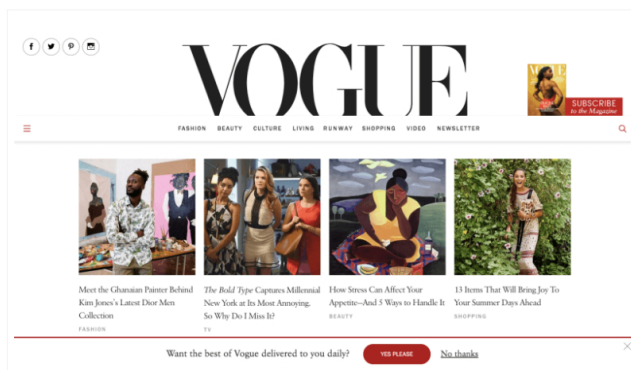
VOGUE

SUBSCRIBE to the Magazine

FASHION BEAUTY CULTURE LIVING RUNWAY SHOPPING VIDEO NEWSLETTER

Meet the Ghanaian Painter Behind Kim Jones's Latest Dior Men Collection
FASHION

*The Bold Type* Captures Millennial New York at Its Most Annoying. So Why Do I Miss It?
TV

How Stress Can Affect Your Appetite—And 5 Ways to Handle It
BEAUTY

13 Items That Will Bring Joy To Your Summer Days Ahead
SHOPPING

Want the best of Vogue delivered to you daily? YES PLEASE No thanks